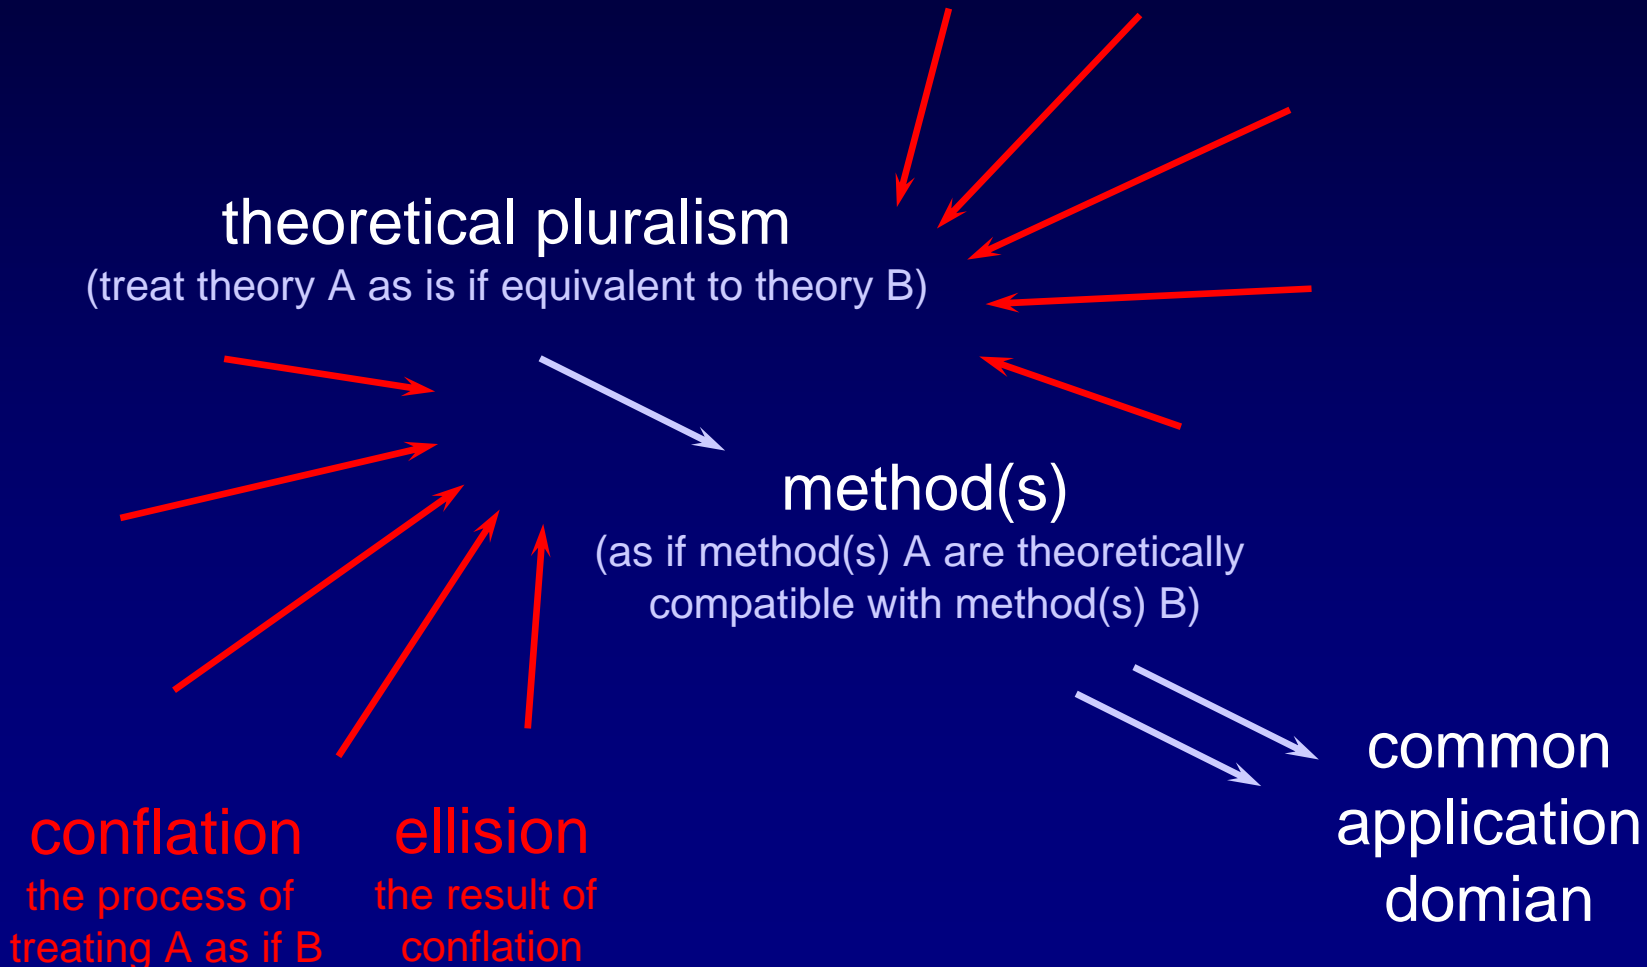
theoretical pluralism
(treat theory A as is if equivalent to theory B)

method(s)
(as if method(s) A are theoretically compatible with method(s) B)

common application domian

conflation
the process of treating A as if B

ellision
the result of conflation